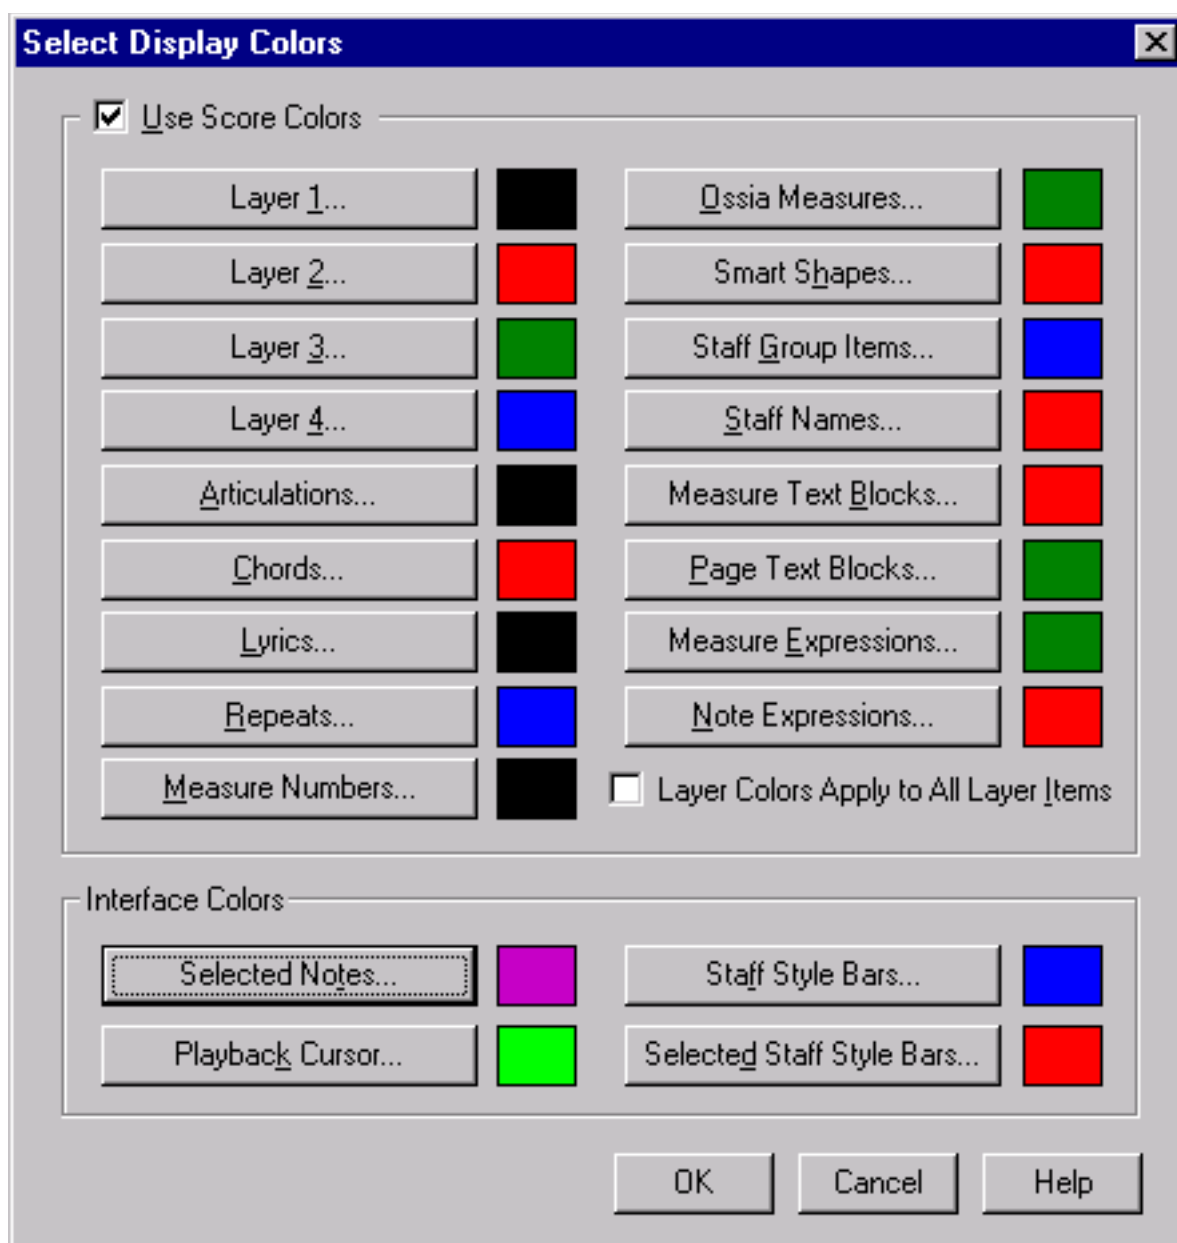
Select Display Colors

Use Score Colors

Layer 1...

Ossia Measures...

Layer 2...

Smart Shapes...

Layer 3...

Staff Group Items...

Layer 4...

Staff Names...

Articulations...

Measure Text Blocks...

Chords...

Page Text Blocks...

Lyrics...

Measure Expressions...

Repeats...

Note Expressions...

Measure Numbers...

Layer Colors Apply to All Layer Items

Interface Colors

Selected Notes...

Staff Style Bars...

Playback Cursor...

Selected Staff Style Bars...

OK

Cancel

Help